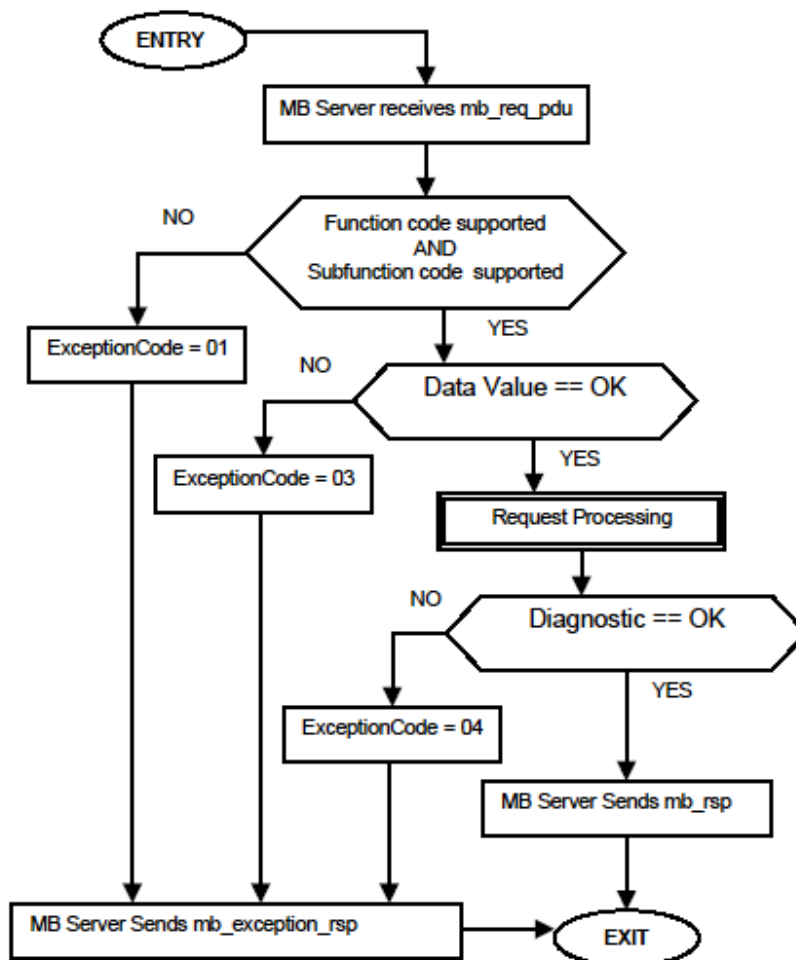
ENTRY

MB Server receives mb_req_pdu

NO

Function code supported
AND
Subfunction code supported

YES

ExceptionCode = 01

NO

Data Value == OK

ExceptionCode = 03

YES

Request Processing

NO

Diagnostic == OK

YES

ExceptionCode = 04

MB Server Sends mb_rsp

MB Server Sends mb_exception_rsp

EXIT